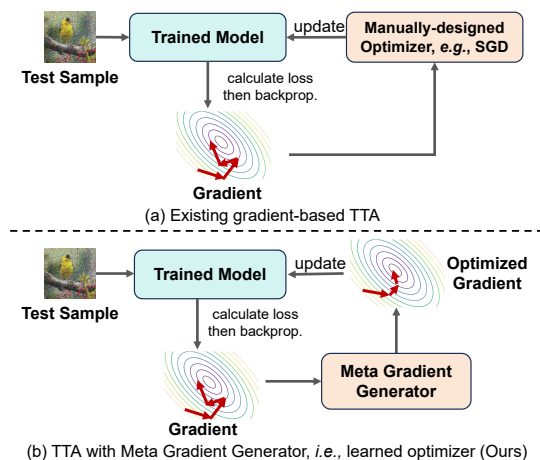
Test Sample

Trained Model

update

Manually-designed Optimizer, *e.g.*, SGD

calculate loss then backprop.

Gradient

(a) Existing gradient-based TTA

Test Sample

Trained Model

update

Optimized Gradient

calculate loss then backprop.

Gradient

Meta Gradient Generator

(b) TTA with Meta Gradient Generator, *i.e.,* learned optimizer (Ours)